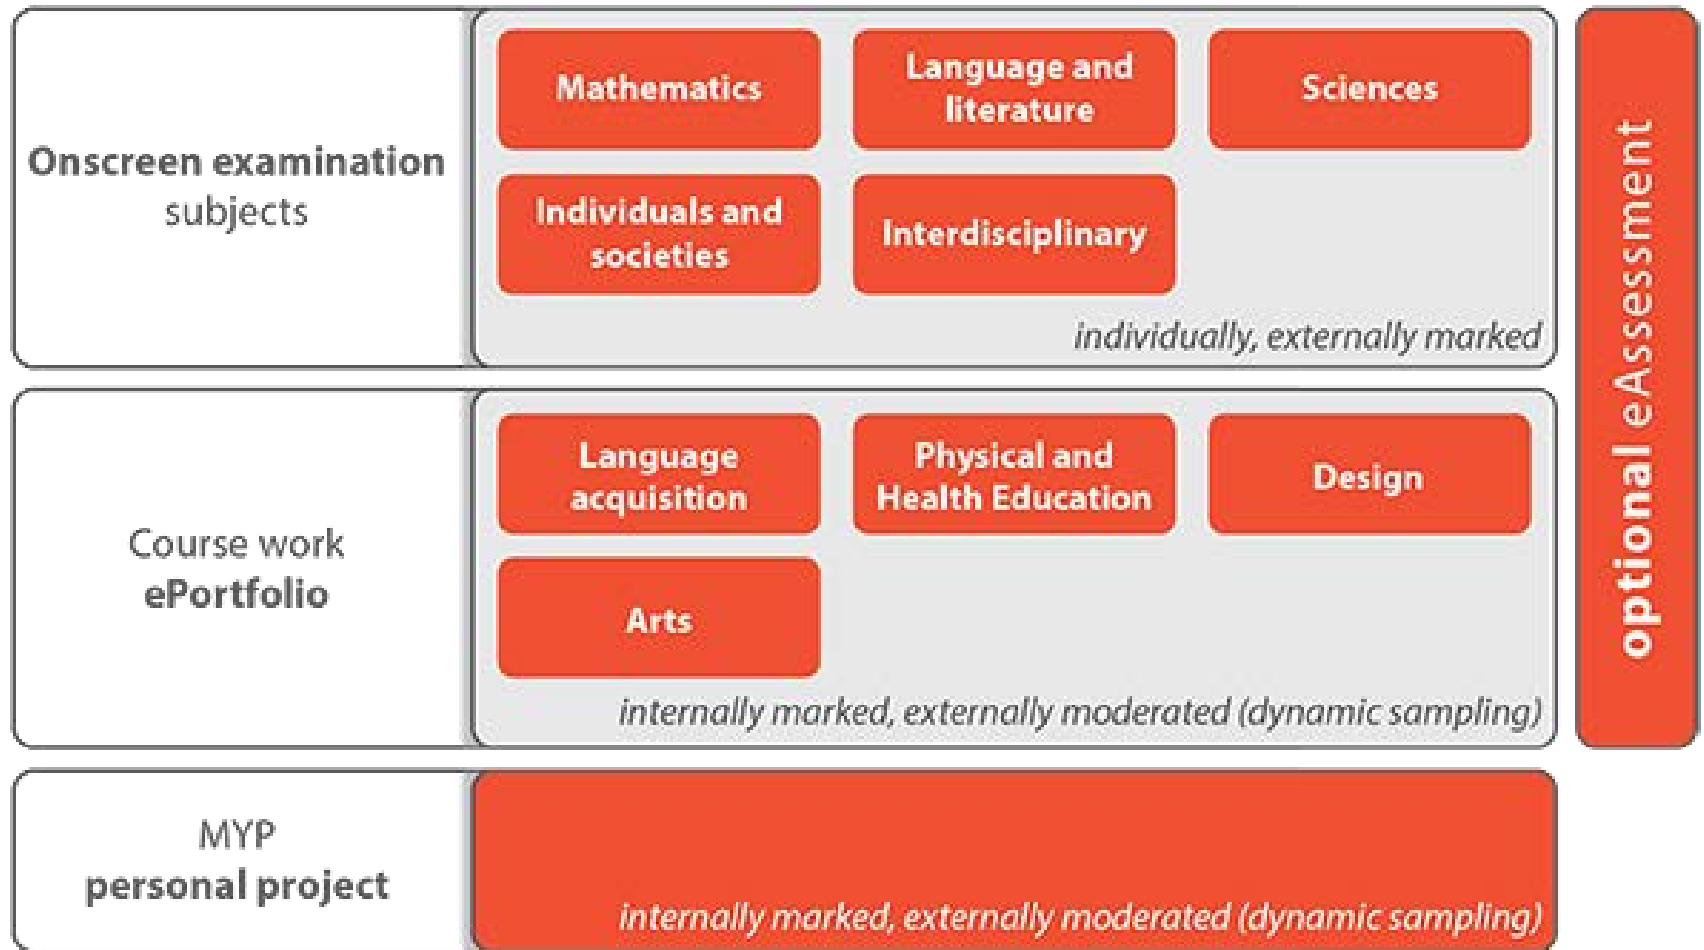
Onscreen examination subjects

Mathematics

Language and literature

Sciences

Individuals and societies

Interdisciplinary

individually, externally marked

Course work ePortfolio

Language acquisition

Physical and Health Education

Design

Arts

internally marked, externally moderated (dynamic sampling)

MYP personal project

internally marked, externally moderated (dynamic sampling)

optional eAssessment